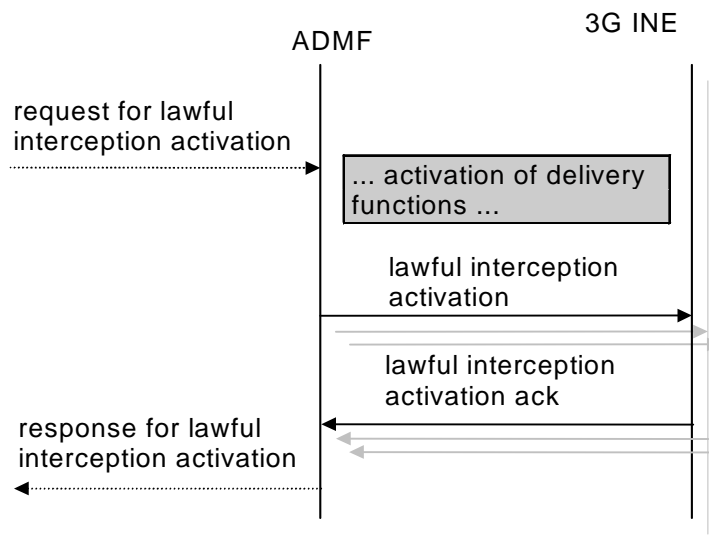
3G INE

ADMF

request for lawful interception activation

... activation of delivery functions ...

lawful interception activation

lawful interception activation ack

response for lawful interception activation